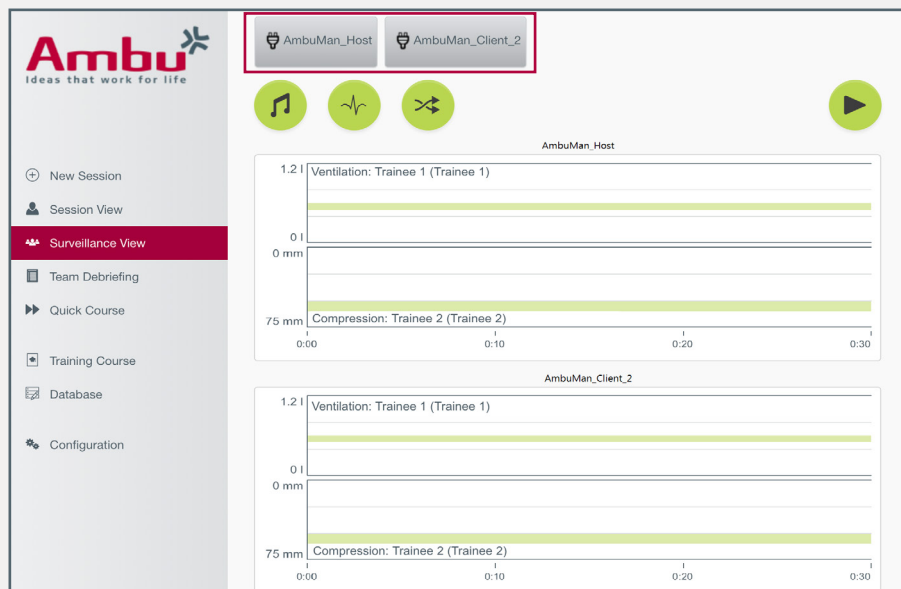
Ambu
Ideas that work for life

New Session
Session View
Surveillance View
Team Debriefing
Quick Course
Training Course
Database
Configuration

AmbuMan_Host
AmbuMan_Client_2

AmbuMan_Host
1.2 l Ventilation: Trainee 1 (Trainee 1)
0 l
0 mm
75 mm Compression: Trainee 2 (Trainee 2)
0:00 0:10 0:20 0:30

AmbuMan_Client_2
1.2 l Ventilation: Trainee 1 (Trainee 1)
0 l
0 mm
75 mm Compression: Trainee 2 (Trainee 2)
0:00 0:10 0:20 0:30